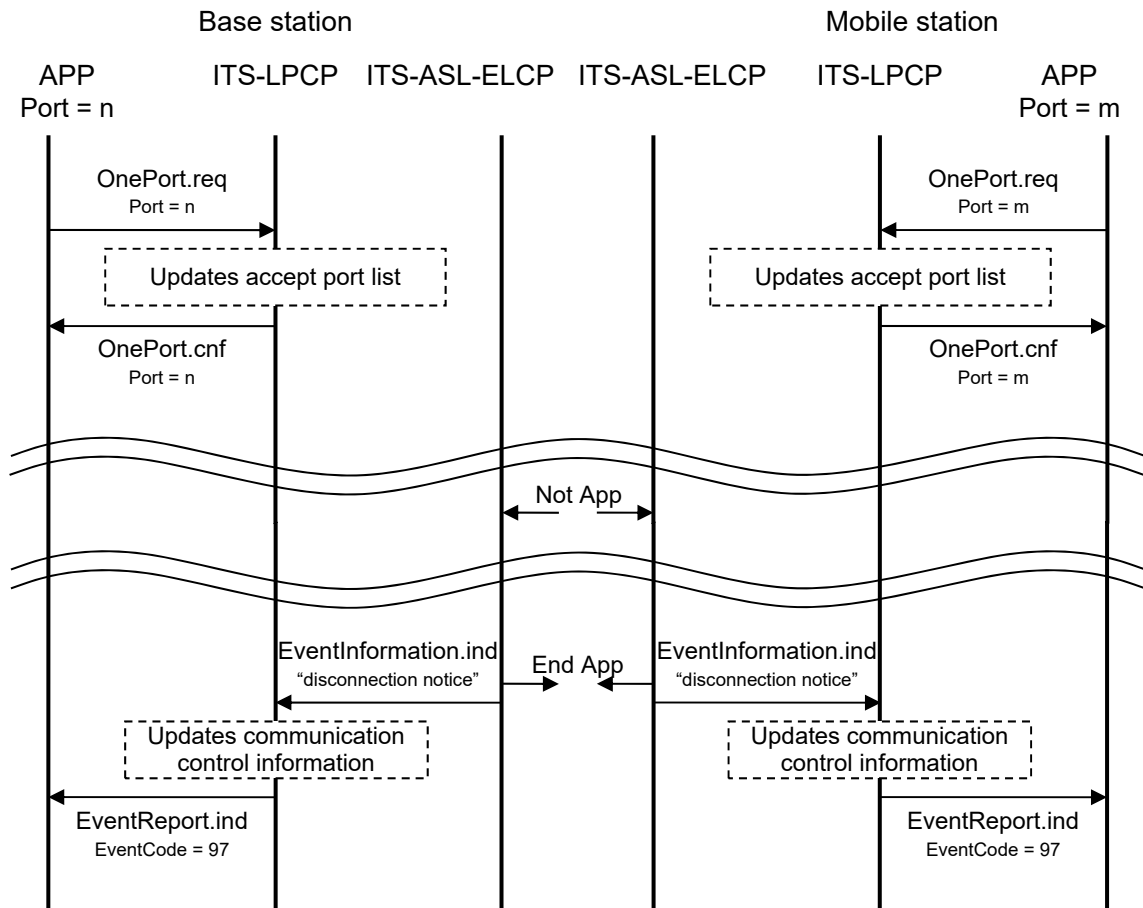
Base station

Mobile station

APP
Port = n

ITS-LPCP

ITS-ASL-ELCP

ITS-ASL-ELCP

ITS-LPCP

APP
Port = m

OnePort.req
Port = n

OnePort.req
Port = m

Updates accept port list

Updates accept port list

OnePort.cnf
Port = n

OnePort.cnf
Port = m

Not App

EventInformation.ind
"disconnection notice"

End App

EventInformation.ind
"disconnection notice"

Updates communication control information

Updates communication control information

EventReport.ind
EventCode = 97

EventReport.ind
EventCode = 97